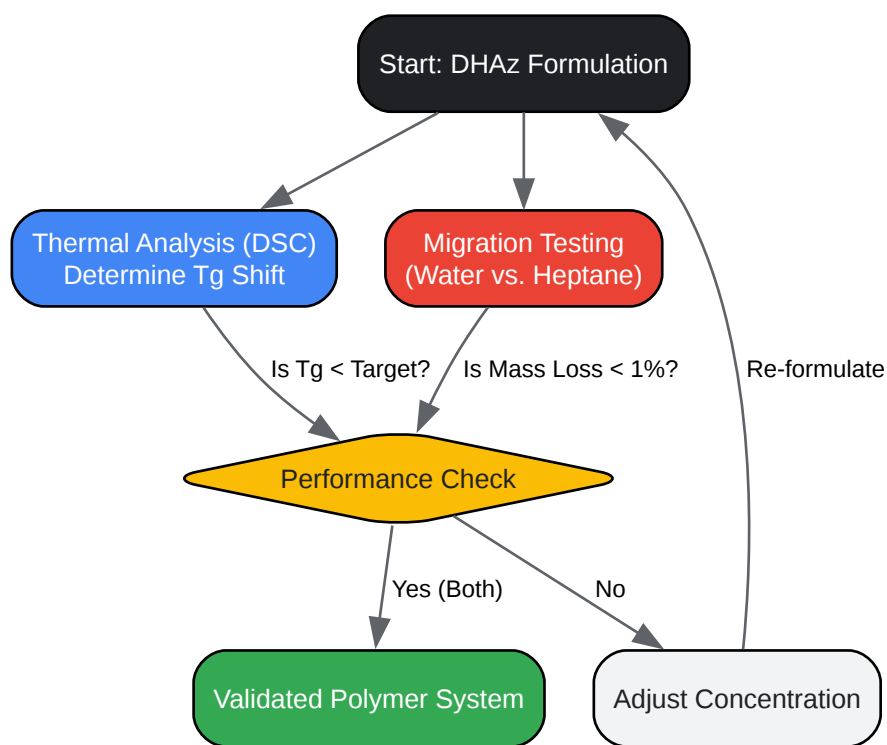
Start: DHAz Formulation

Thermal Analysis (DSC)
Determine Tg Shift

Migration Testing
(Water vs. Heptane)

Is Tg < Target?

Is Mass Loss < 1%?

Re-formulate

Performance Check

Yes (Both)

No

Validated Polymer System

Adjust Concentration